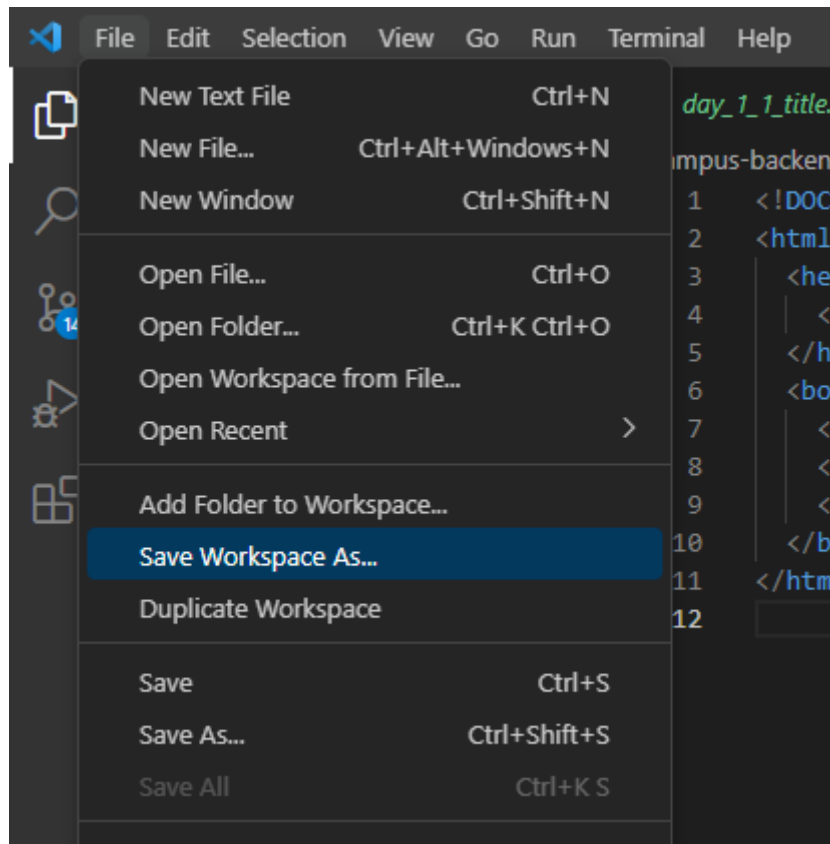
File Edit Selection View Go Run Terminal Help

New Text File Ctrl+N
New File... Ctrl+Alt+Windows+N
New Window Ctrl+Shift+N

Open File... Ctrl+O
Open Folder... Ctrl+K Ctrl+O
Open Workspace from File...
Open Recent >

Add Folder to Workspace...
Save Workspace As...
Duplicate Workspace

Save Ctrl+S
Save As... Ctrl+Shift+S
Save All Ctrl+K S

14

day_1_1_title.
mpus-backen
1 <!DOC
2 <html
3 <he
4 <
5 </h
6 <bo
7 <
8 <
9 <
10 </b
11 </htm
12